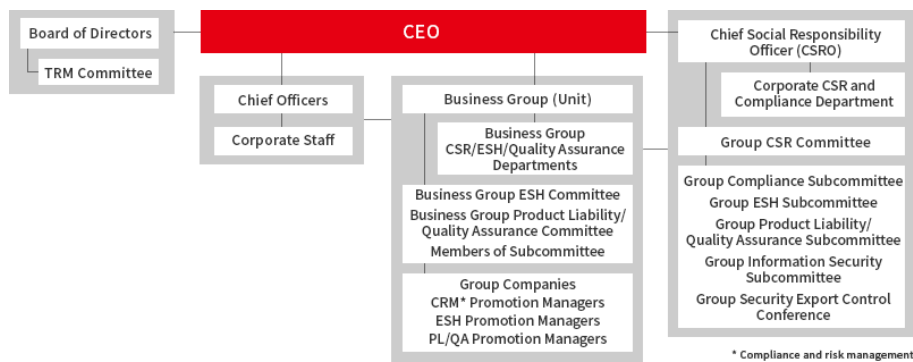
CEO

Board of Directors

TRM Committee

Chief Officers

Corporate Staff

Business Group (Unit)

Business Group CSR/ESH/Quality Assurance Departments

Business Group ESH Committee
Business Group Product Liability/ Quality Assurance Committee
Members of Subcommittee

Group Companies
CRM* Promotion Managers
ESH Promotion Managers
PL/QA Promotion Managers

Chief Social Responsibility Officer (CSRO)

Corporate CSR and Compliance Department

Group CSR Committee

Group Compliance Subcommittee
Group ESH Subcommittee
Group Product Liability/ Quality Assurance Subcommittee
Group Information Security Subcommittee
Group Security Export Control Conference

* Compliance and risk management